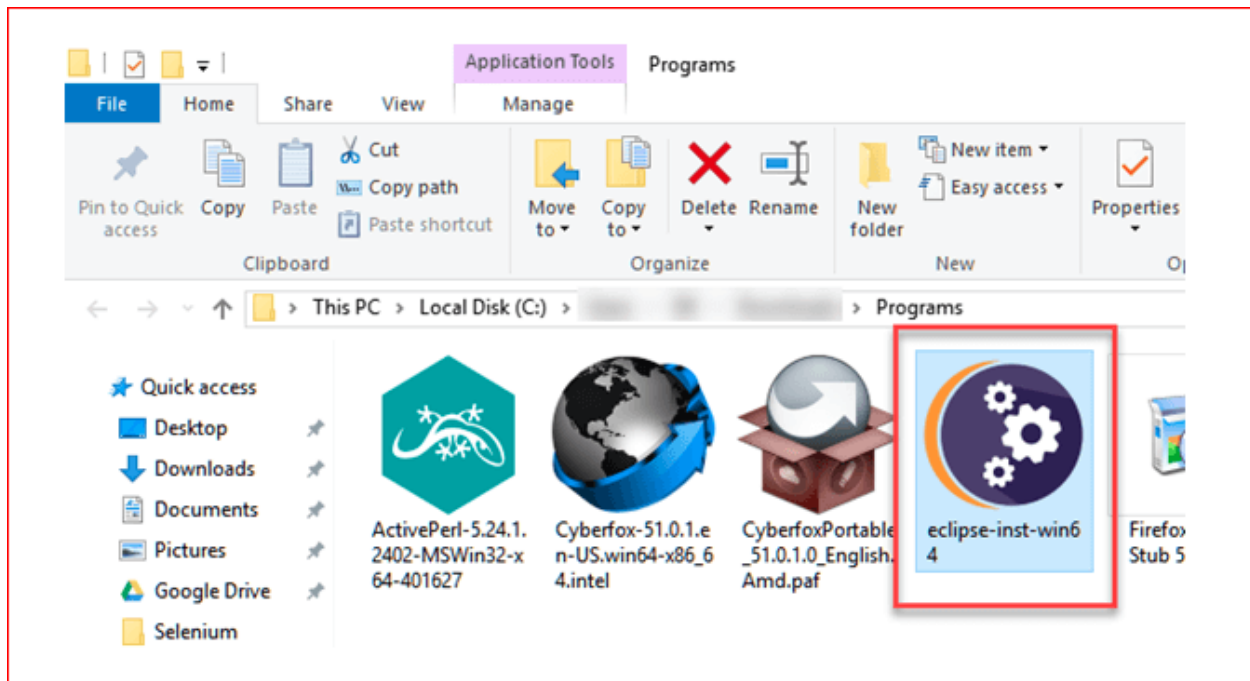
Application Tools
Programs
File
Home
Share
View
Manage
Pin to Quick access
Copy
Paste
Cut
Copy path
Paste shortcut
Clipboard
Move to
Copy to
Delete
Rename
Organize
New folder
New item
Easy access
New
Properties
Op
This PC > Local Disk (C:) > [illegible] > Programs
Quick access
Desktop
Downloads
Documents
Pictures
Google Drive
Selenium
ActivePerl-5.24.1.2402-MSWin32-x64-401627
Cyberfox-51.0.1.en-US.win64-x86_64.intel
CyberfoxPortable_51.0.1.0_English.Amd.paf
eclipse-inst-win64
Firefox Stub 5